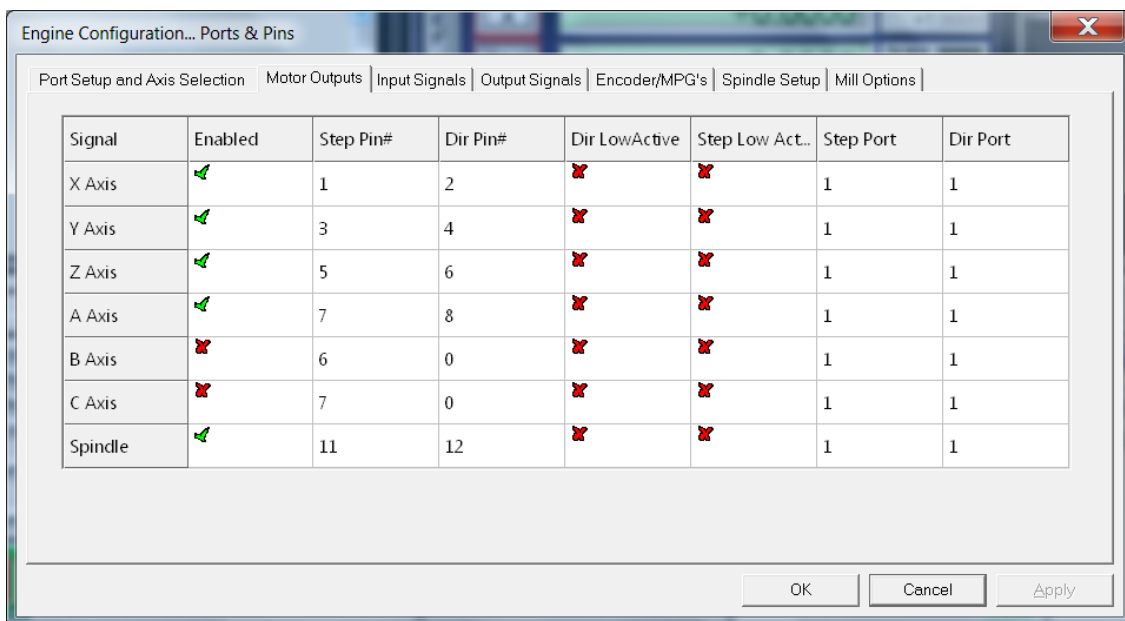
Engine Configuration... Ports & Pins

Port Setup and Axis Selection | Motor Outputs | Input Signals | Output Signals | Encoder/MPG's | Spindle Setup | Mill Options

| Signal | Enabled | Step Pin# | Dir Pin# | Dir LowActive | Step Low Act... | Step Port | Dir Port |
|---|---|---|---|---|---|---|---|
| X Axis | ✓ | 1 | 2 | ✗ | ✗ | 1 | 1 |
| Y Axis | ✓ | 3 | 4 | ✗ | ✗ | 1 | 1 |
| Z Axis | ✓ | 5 | 6 | ✗ | ✗ | 1 | 1 |
| A Axis | ✓ | 7 | 8 | ✗ | ✗ | 1 | 1 |
| B Axis | ✗ | 6 | 0 | ✗ | ✗ | 1 | 1 |
| C Axis | ✗ | 7 | 0 | ✗ | ✗ | 1 | 1 |
| Spindle | ✓ | 11 | 12 | ✗ | ✗ | 1 | 1 |

OK | Cancel | Apply